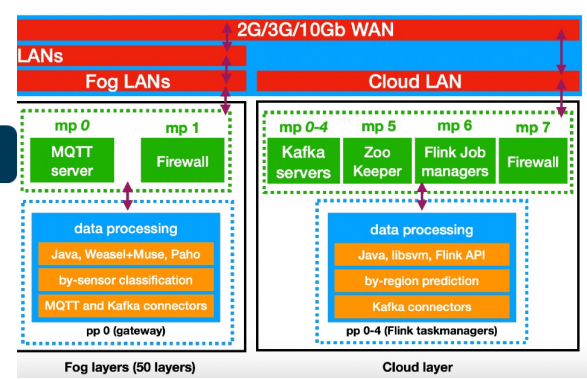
2G/3G/10Gb WAN

LANs

Fog LANs

Cloud LAN

mp 0

mp 1

MQTT server

Firewall

data processing

Java, Weasel+Muse, Paho

by-sensor classification

MQTT and Kafka connectors

pp 0 (gateway)

Fog layers (50 layers)

mp 0-4

mp 5

mp 6

mp 7

Kafka servers

Zoo Keeper

Flink Job managers

Firewall

data processing

Java, libsvm, Flink API

by-region prediction

Kafka connectors

pp 0-4 (Flink taskmanagers)

Cloud layer